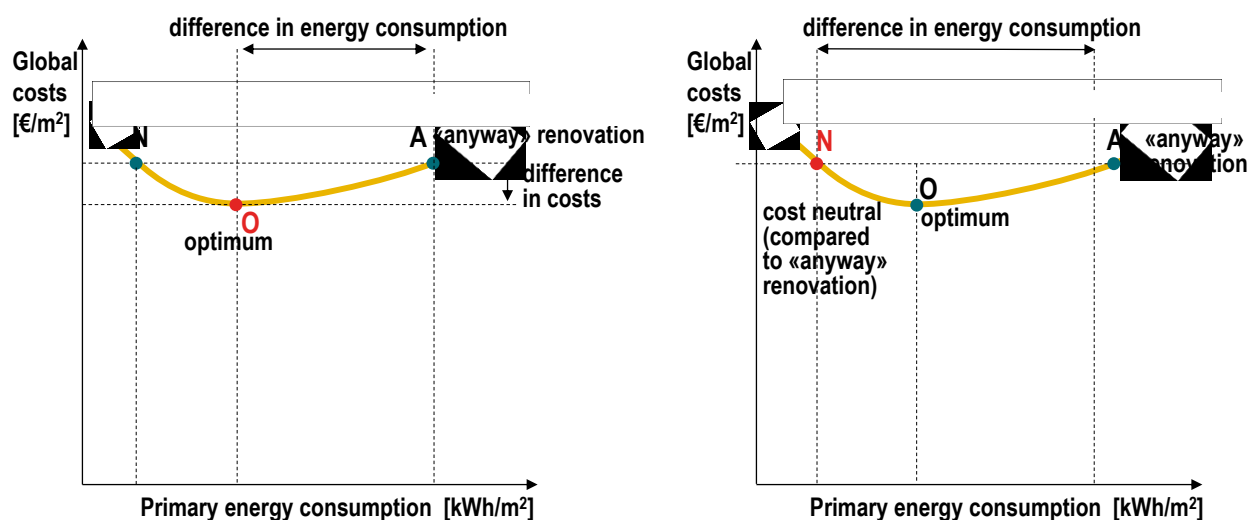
difference in energy consumption

Global costs [€/m$^2$]

N

A «anyway» renovation

difference in costs

O optimum

Primary energy consumption [kWh/m$^2$]

difference in energy consumption

Global costs [€/m$^2$]

N

A «anyway» renovation

O optimum

cost neutral (compared to «anyway» renovation)

Primary energy consumption [kWh/m$^2$]